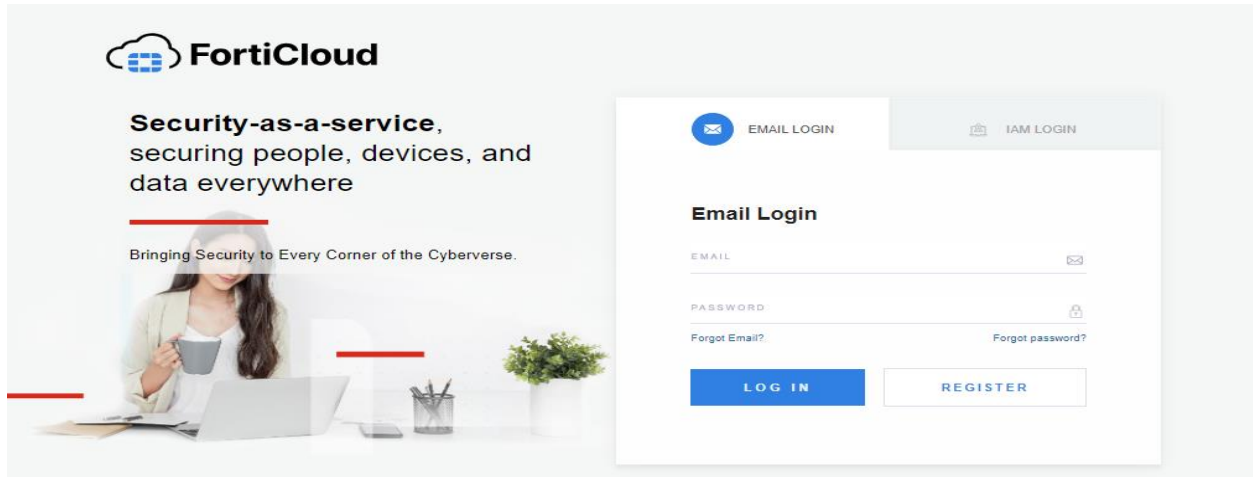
FortiCloud

**Security-as-a-service**, securing people, devices, and data everywhere

Bringing Security to Every Corner of the Cyberverse.

EMAIL LOGIN

IAM LOGIN

Email Login

EMAIL

PASSWORD

Forgot Email?

Forgot password?

LOG IN

REGISTER